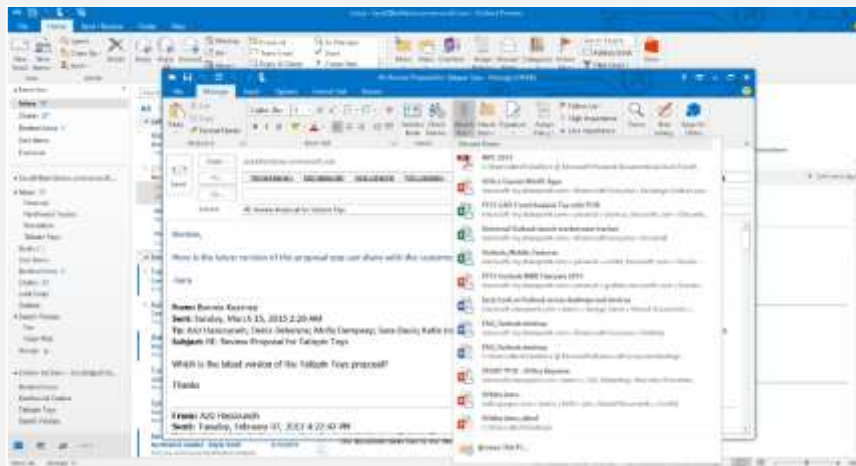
Inbox

Drafts

Sent Items

Deleted Items

Send

Norma,

Here is the latest version of the proposal you can share with the customer

From: Barrett Keamey
Sent: Sunday, March 15, 2015 2:20 AM
To: Aziz Hassouneh; Denis Delenne; Molly Dempsey; Sara Davis; Katie
Subject: RE: Review Proposal for Tailspin Toys

Which is the latest version of the Tailspin Toys proposal?

Thanks

From: Aziz Hassouneh
Sent: Tuesday, February 17, 2015 4:22:42 PM

Recent Items

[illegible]

Browse This PC...